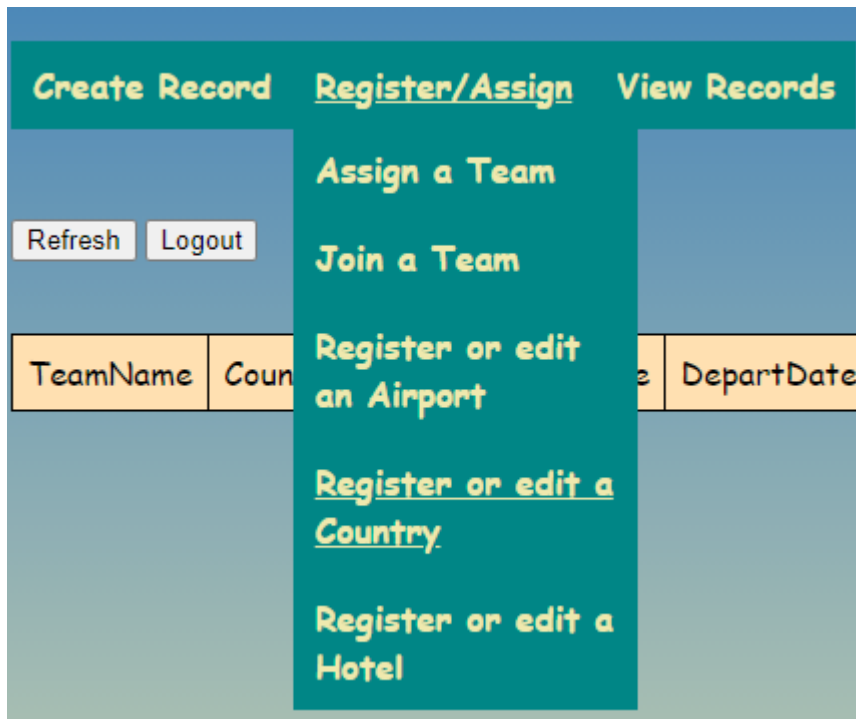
Create Record Register/Assign View Records

Assign a Team

Join a Team

Register or edit an Airport

Register or edit a Country

Register or edit a Hotel

Refresh Logout

| TeamName | Coun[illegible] | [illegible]e | DepartDate |
|---|---|---|---|